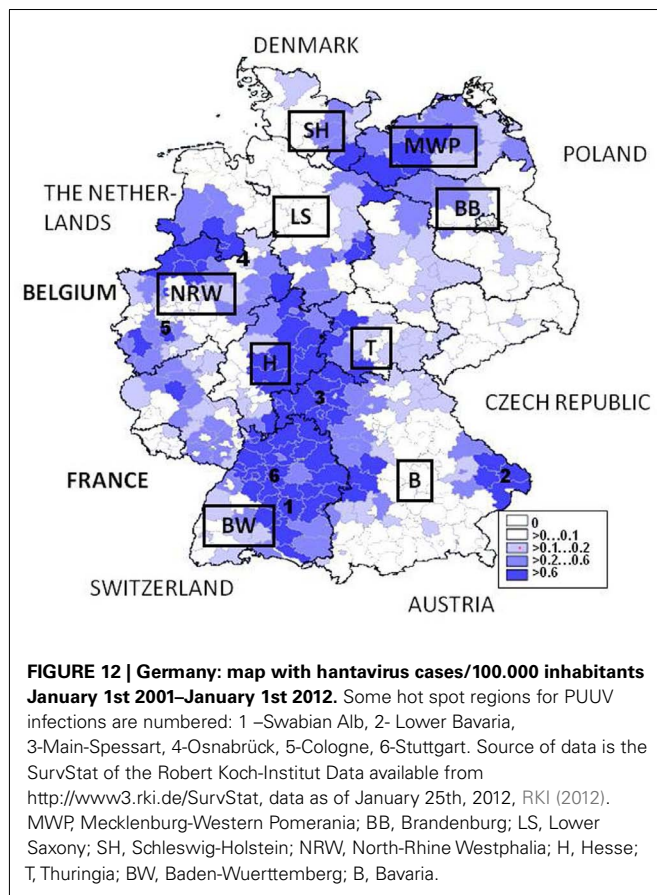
DENMARK

SH

MWP

POLAND

THE NETHER-LANDS

LS

BB

4

BELGIUM

NRW

5

H

T

3

CZECH REPUBLIC

FRANCE

6

B

2

1

BW

0
>0...0.1
>0.1...0.2
>0.2...0.6
>0.6

SWITZERLAND

AUSTRIA

**FIGURE 12 | Germany: map with hantavirus cases/100.000 inhabitants January 1st 2001–January 1st 2012.** Some hot spot regions for PUUV infections are numbered: 1 –Swabian Alb, 2- Lower Bavaria, 3-Main-Spessart, 4-Osnabrück, 5-Cologne, 6-Stuttgart. Source of data is the SurvStat of the Robert Koch-Institut Data available from http://www3.rki.de/SurvStat, data as of January 25th, 2012, RKI (2012). MWP, Mecklenburg-Western Pomerania; BB, Brandenburg; LS, Lower Saxony; SH, Schleswig-Holstein; NRW, North-Rhine Westphalia; H, Hesse; T, Thuringia; BW, Baden-Wuerttemberg; B, Bavaria.